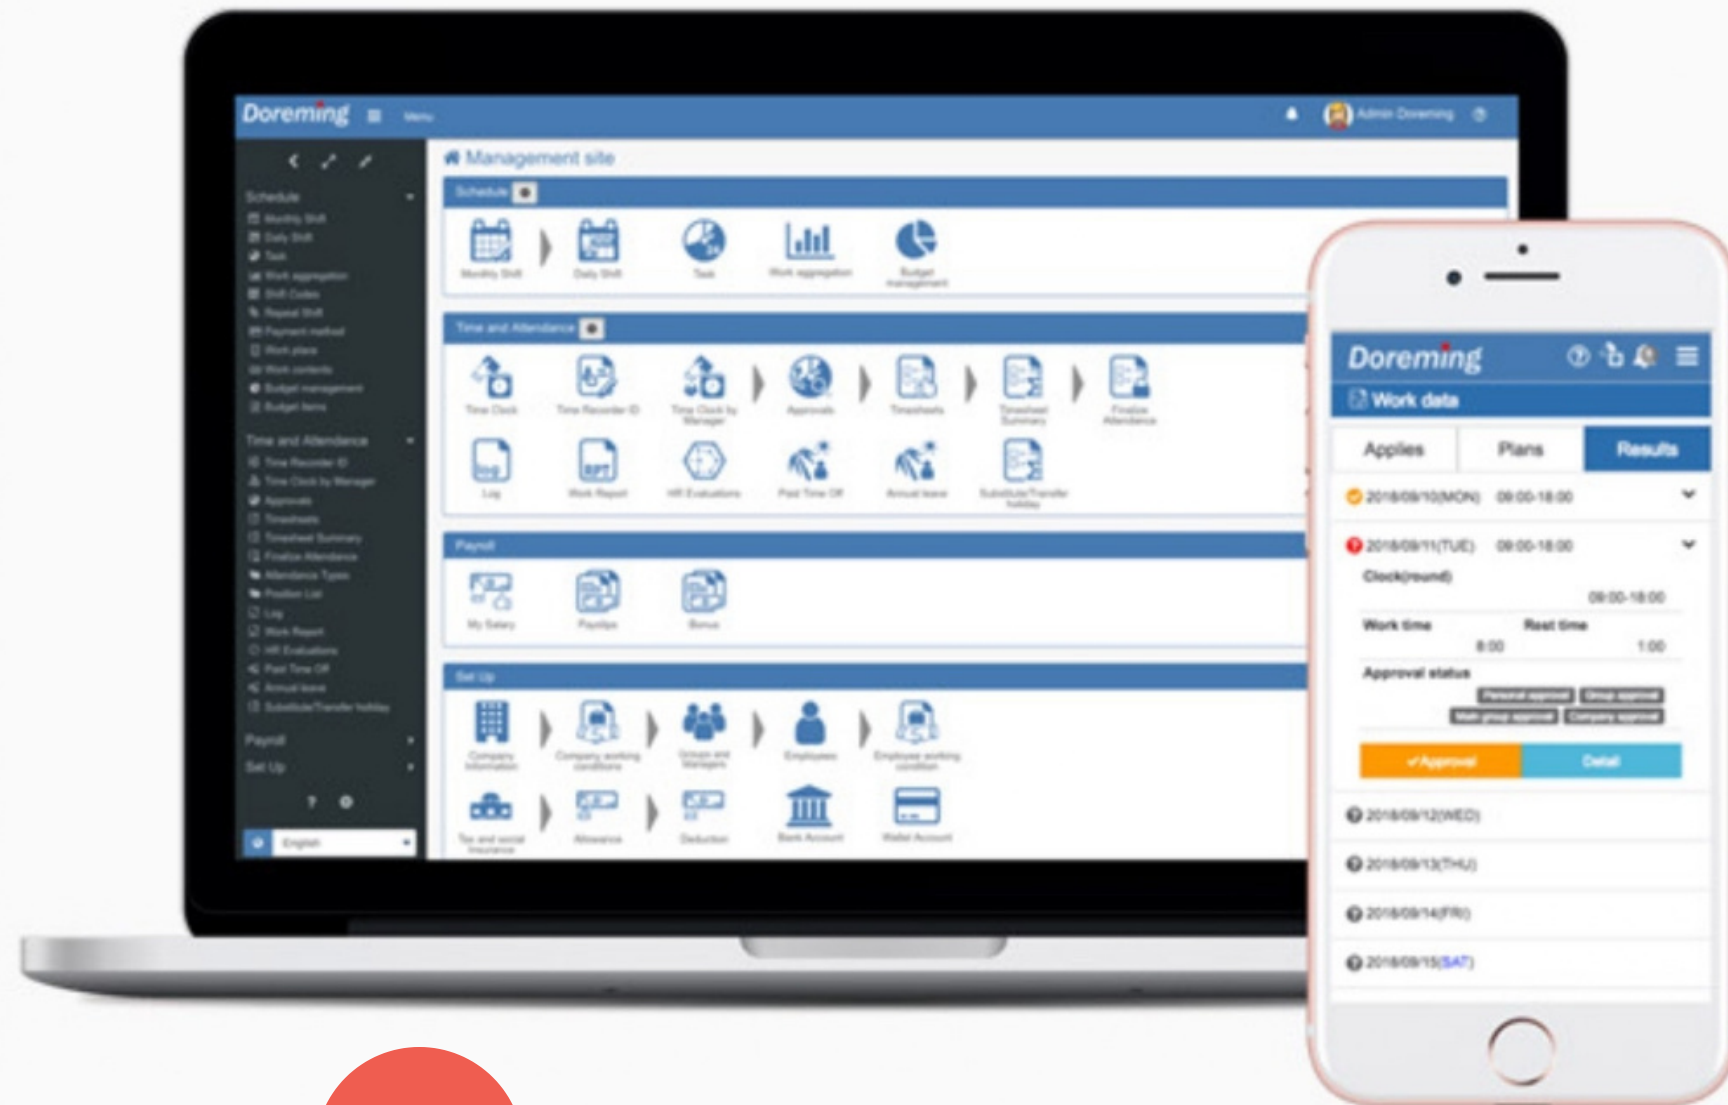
Doreming Menu Admin Doreming

Management site

Schedule
Monthly Shift
Daily Shift
Task
Work aggregation
Shift Codes
Repeat Shift
Payment method
Work place
Work contents
Budget management
Budget items

Time and Attendance
Time Recorder ID
Time Clock by Manager
Approvals
Timesheets
Timesheet Summary
Finalize Attendance
Attendance Types
Position List
Log
Work Report
HR Evaluations
Paid Time Off
Annual leave
Substitute/Transfer holiday

Payroll
Set Up

English

Schedule
Monthly Shift
Daily Shift
Task
Work aggregation
Budget management

Time and Attendance
Time Clock
Time Recorder ID
Time Clock by Manager
Approvals
Timesheets
Timesheet Summary
Finalize Attendance
Log
Work Report
HR Evaluations
Paid Time Off
Annual leave
Substitute/Transfer holiday

Payroll
My Salary
Payslips
Bonus

Set Up
Company Information
Company working conditions
Groups and Managers
Employees
Employee working condition
Tax and social insurance
Allowance
Deduction
Bank Account
Wallet Account

Doreming
Work data
Applies
Plans
Results
2018/09/10(MON) 09:00-18:00
2018/09/11(TUE) 09:00-18:00
Clock(round)
09:00-18:00
Work time
8:00
Rest time
1:00
Approval status
Personal approval
Group approval
Multi group approval
Company approval
✓Approval
Detail
2018/09/12(WED)
2018/09/13(THU)
2018/09/14(FRI)
2018/09/15(SAT)